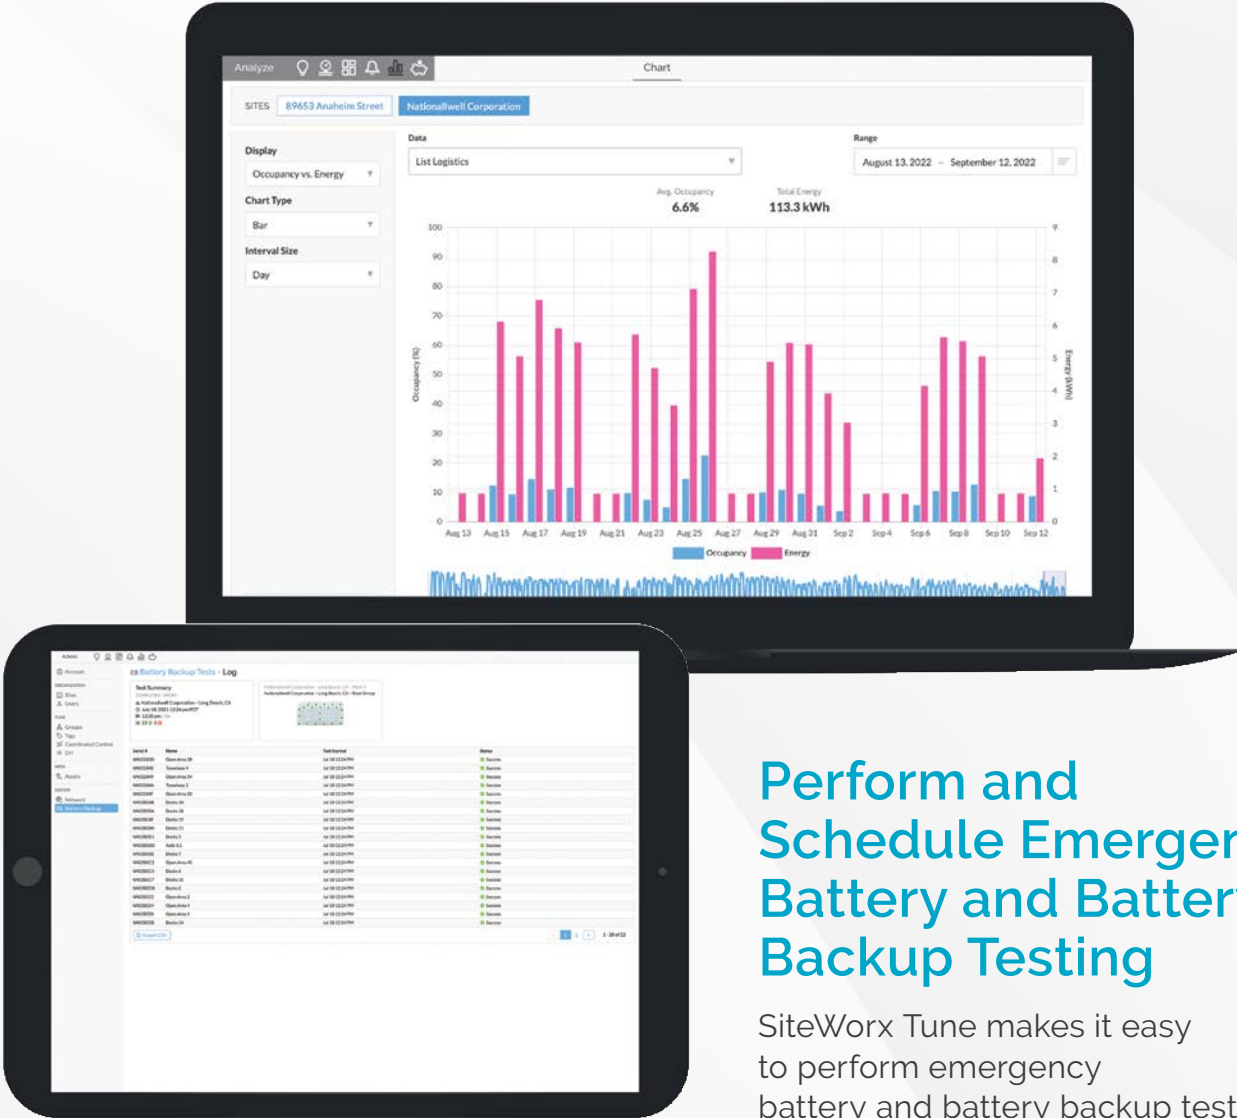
Analyze

Chart

SITES 89653 Anaheim Street Nationalwell Corporation

Display
Occupancy vs. Energy
Chart Type
Bar
Interval Size
Day

Data
List Logistics

Range
August 13, 2022 – September 12, 2022

Avg. Occupancy
6.6%

Total Energy
113.3 kWh

Occupancy (%)
Energy (kWh)

100
90
80
70
60
50
40
30
20
10
0

9
8
7
6
5
4
3
2
1
0

Aug 13 Aug 15 Aug 17 Aug 19 Aug 21 Aug 23 Aug 25 Aug 27 Aug 29 Aug 31 Sep 2 Sep 4 Sep 6 Sep 8 Sep 10 Sep 12

Occupancy Energy

Battery Backup Tests - Log

Perform and Schedule Emerger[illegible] Battery and Batter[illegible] Backup Testing

SiteWorx Tune makes it easy to perform emergency battery and battery backup test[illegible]